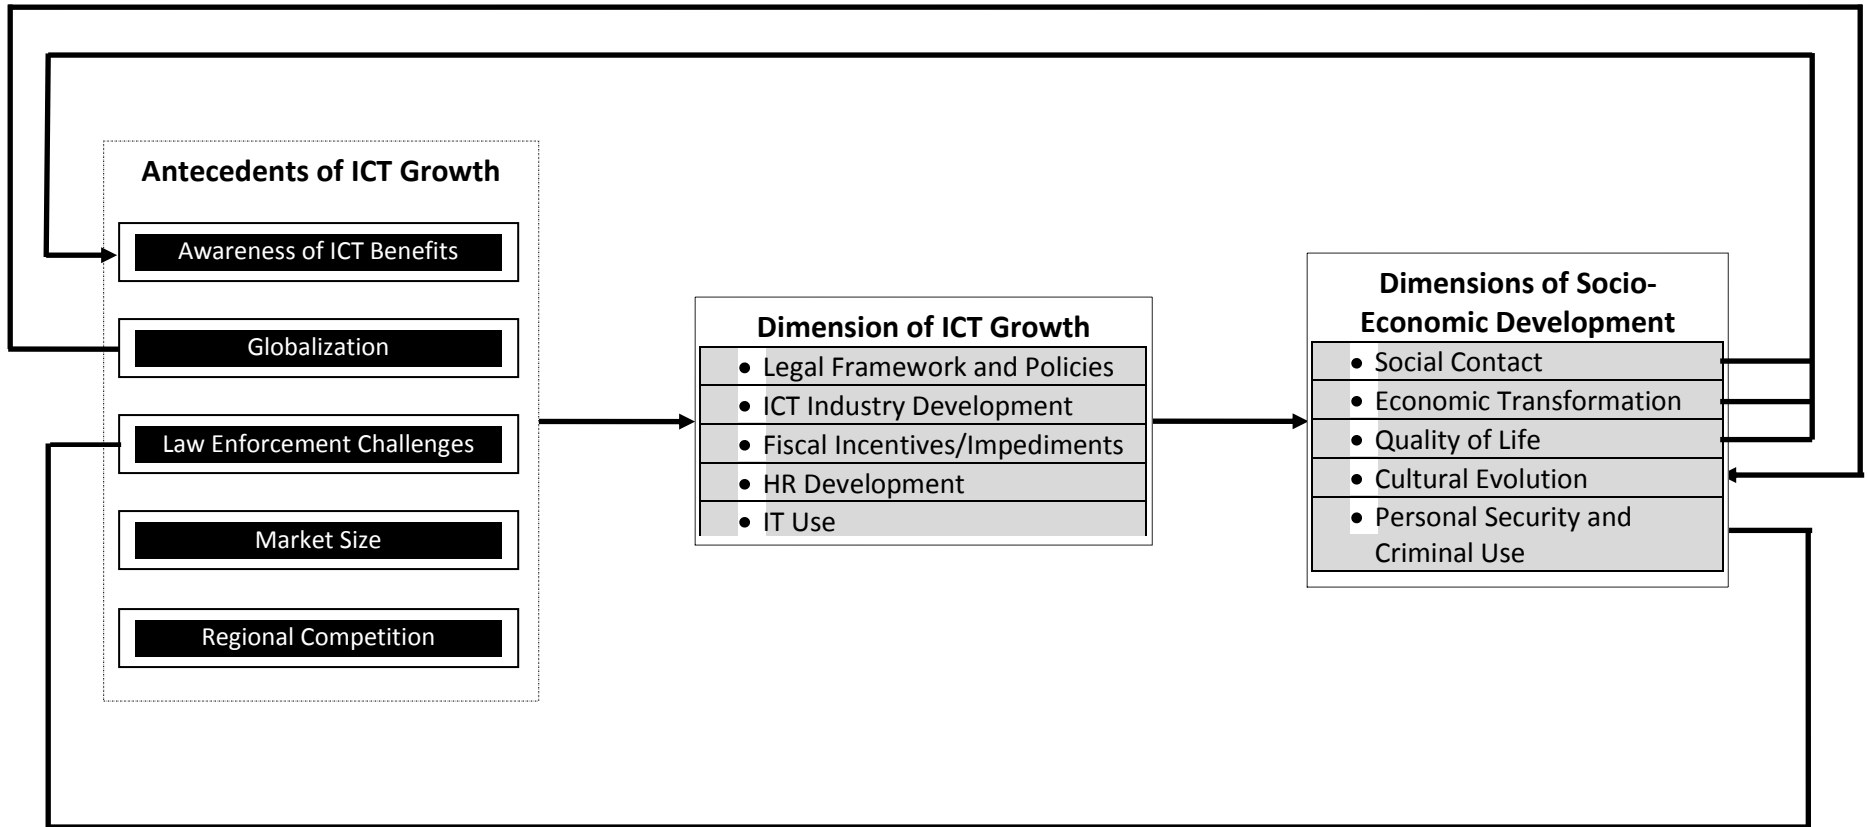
Antecedents of ICT Growth

Awareness of ICT Benefits

Globalization

Law Enforcement Challenges

Market Size

Regional Competition

Dimension of ICT Growth

- Legal Framework and Policies
- ICT Industry Development
- Fiscal Incentives/Impediments
- HR Development
- IT Use

Dimensions of Socio-Economic Development

- Social Contact
- Economic Transformation
- Quality of Life
- Cultural Evolution
- Personal Security and Criminal Use